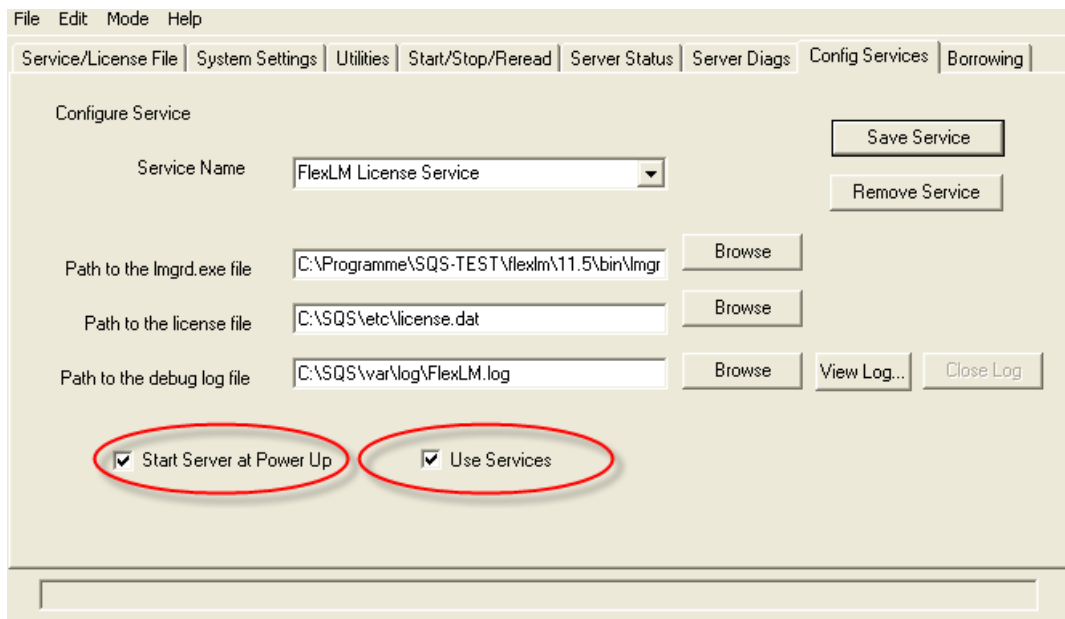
File Edit Mode Help

Service/License File | System Settings | Utilities | Start/Stop/Reread | Server Status | Server Diags | Config Services | Borrowing

Configure Service

Save Service

Service Name FlexLM License Service

Remove Service

Path to the lmgrd.exe file C:\Programme\SQS-TEST\flexlm\11.5\bin\lmgr Browse

Path to the license file C:\SQS\etc\license.dat Browse

Path to the debug log file C:\SQS\var\log\FlexLM.log Browse View Log... Close Log

Start Server at Power Up

Use Services